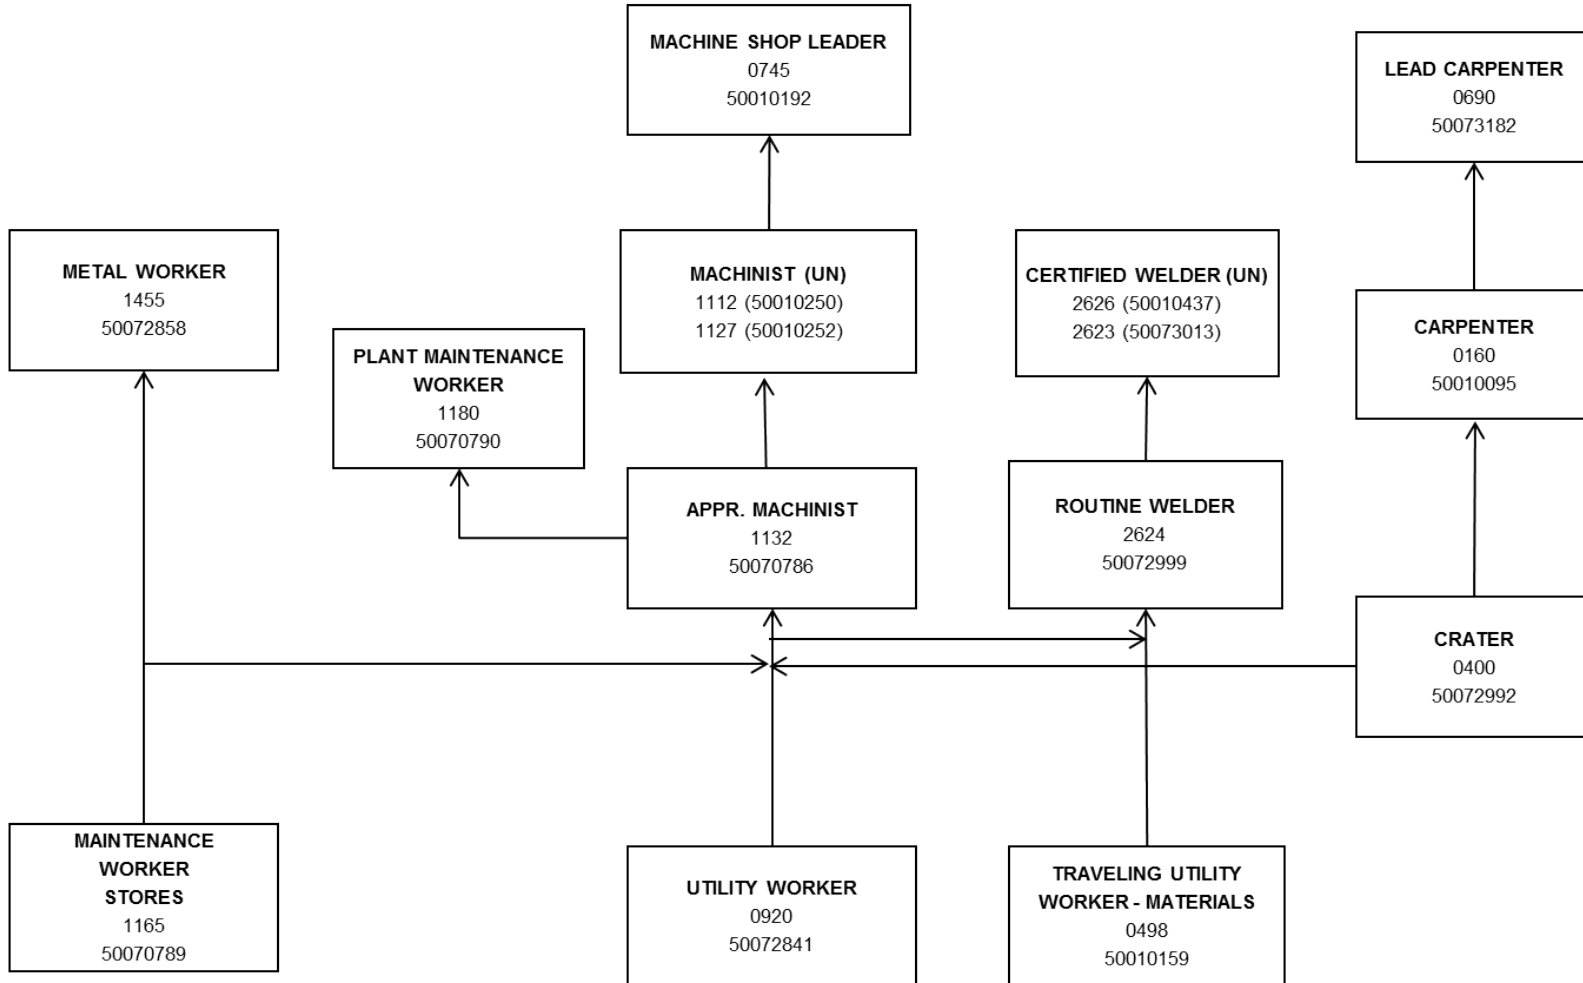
MACHINE SHOP LEADER
0745
50010192

LEAD CARPENTER
0690
50073182

METAL WORKER
1455
50072858

MACHINIST (UN)
1112 (50010250)
1127 (50010252)

CERTIFIED WELDER (UN)
2626 (50010437)
2623 (50073013)

CARPENTER
0160
50010095

PLANT MAINTENANCE WORKER
1180
50070790

APPR. MACHINIST
1132
50070786

ROUTINE WELDER
2624
50072999

CRATER
0400
50072992

MAINTENANCE WORKER STORES
1165
50070789

UTILITY WORKER
0920
50072841

TRAVELING UTILITY WORKER - MATERIALS
0498
50010159